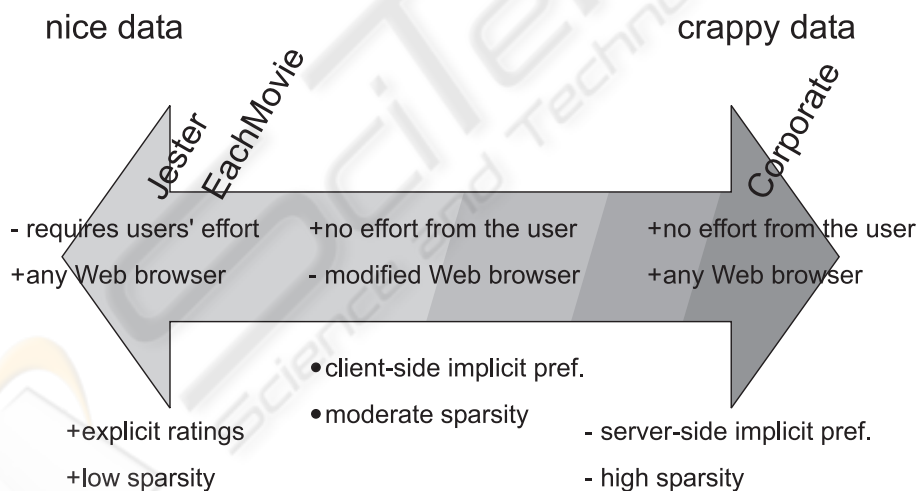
nice data

crappy data

Jester

EachMovie

Corporate

- requires users' effort

+any Web browser

+no effort from the user

- modified Web browser

+no effort from the user

+any Web browser

• client-side implicit pref.

• moderate sparsity

+explicit ratings

+low sparsity

- server-side implicit pref.

- high sparsity